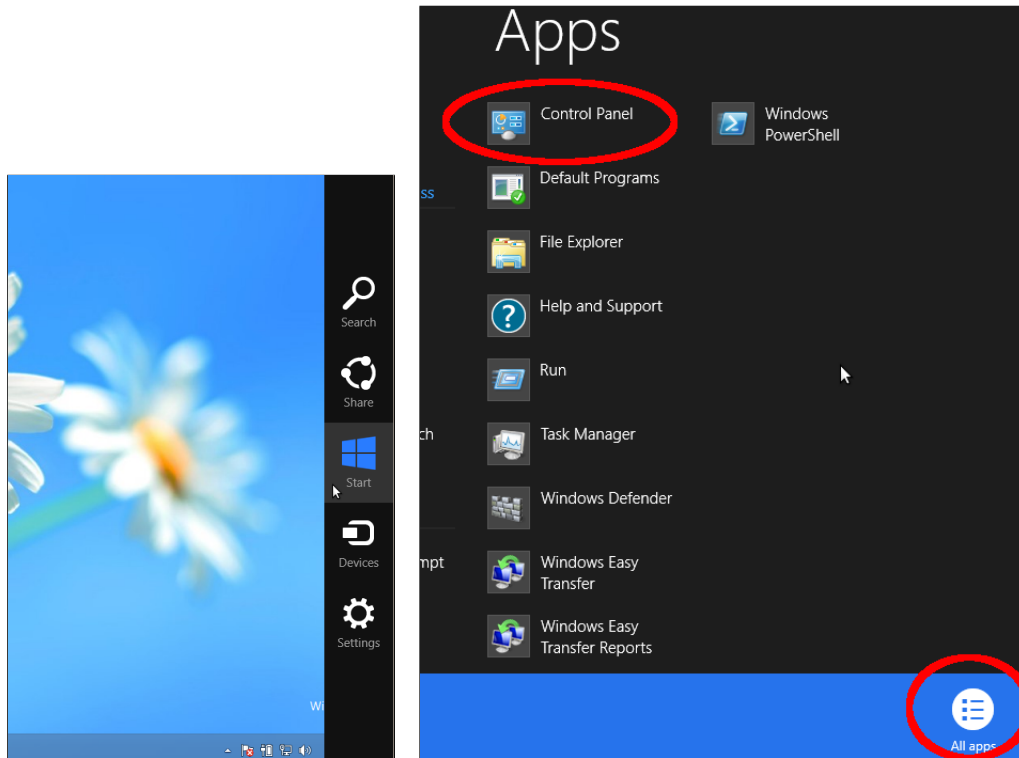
Search
Share
Start
Devices
Settings
Wi

Apps
ss
ch
mpt
Control Panel
Default Programs
File Explorer
Help and Support
Run
Task Manager
Windows Defender
Windows Easy Transfer
Windows Easy Transfer Reports
Windows PowerShell
All apps